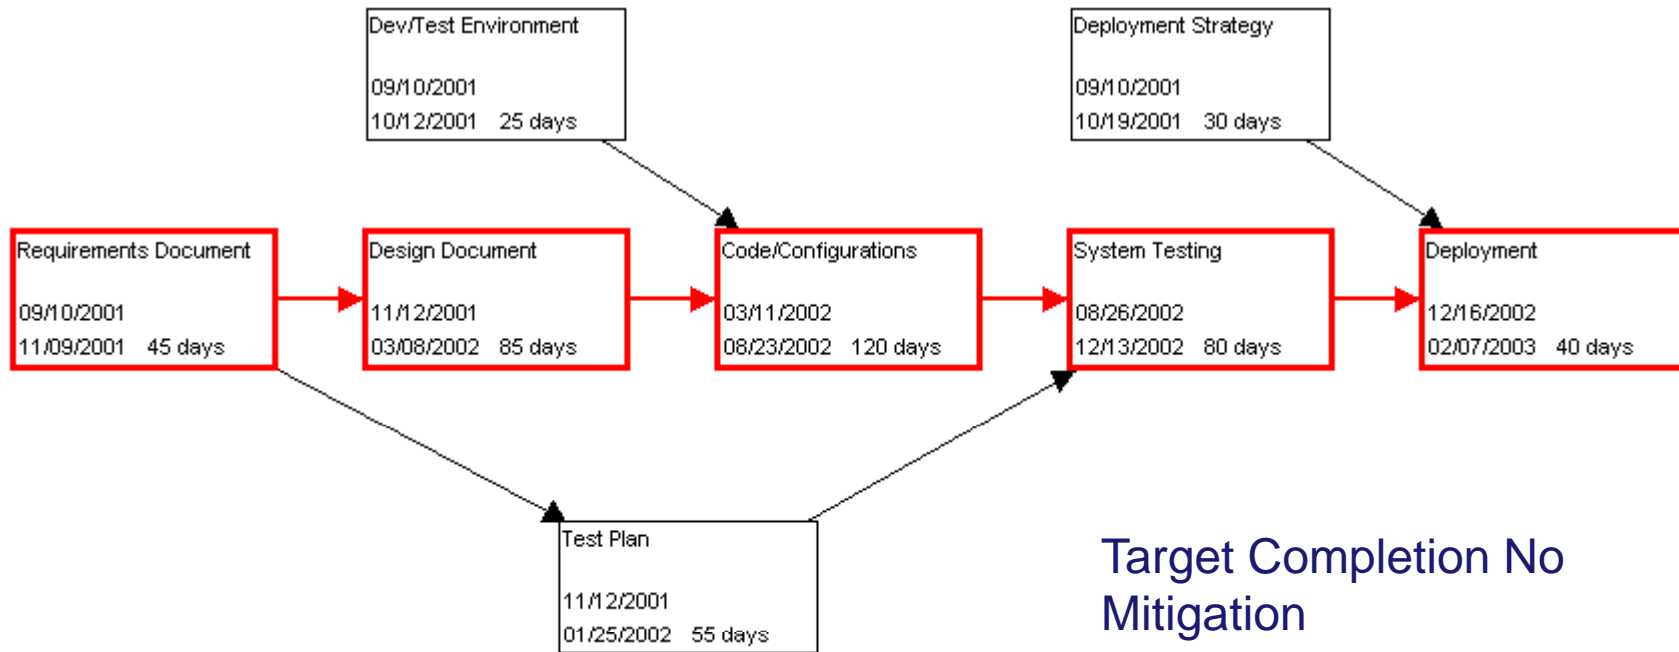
Dev/Test Environment

09/10/2001
10/12/2001 25 days

Deployment Strategy

09/10/2001
10/19/2001 30 days

Requirements Document

09/10/2001
11/09/2001 45 days

Design Document

11/12/2001
03/08/2002 85 days

Code/Configurations

03/11/2002
08/23/2002 120 days

System Testing

08/26/2002
12/13/2002 80 days

Deployment

12/16/2002
02/07/2003 40 days

Test Plan

11/12/2001
01/25/2002 55 days

Target Completion No Mitigation